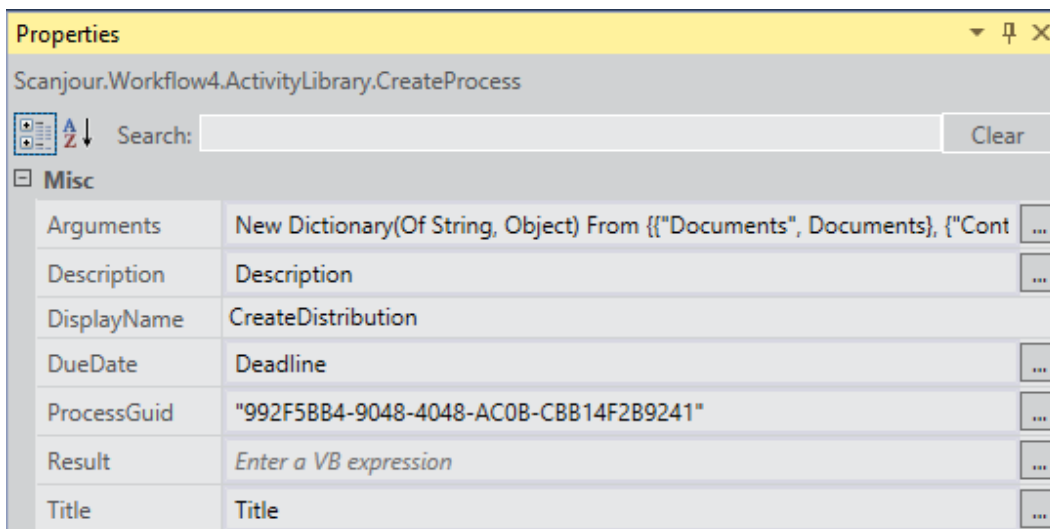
Properties

Scanjour.Workflow4.ActivityLibrary.CreateProcess

Search: Clear

Misc

| Arguments | New Dictionary(Of String, Object) From {{"Documents", Documents}, {"Cont |
|---|---|
| Description | Description |
| DisplayName | CreateDistribution |
| DueDate | Deadline |
| ProcessGuid | "992F5BB4-9048-4048-AC0B-CBB14F2B9241" |
| Result | Enter a VB expression |
| Title | Title |